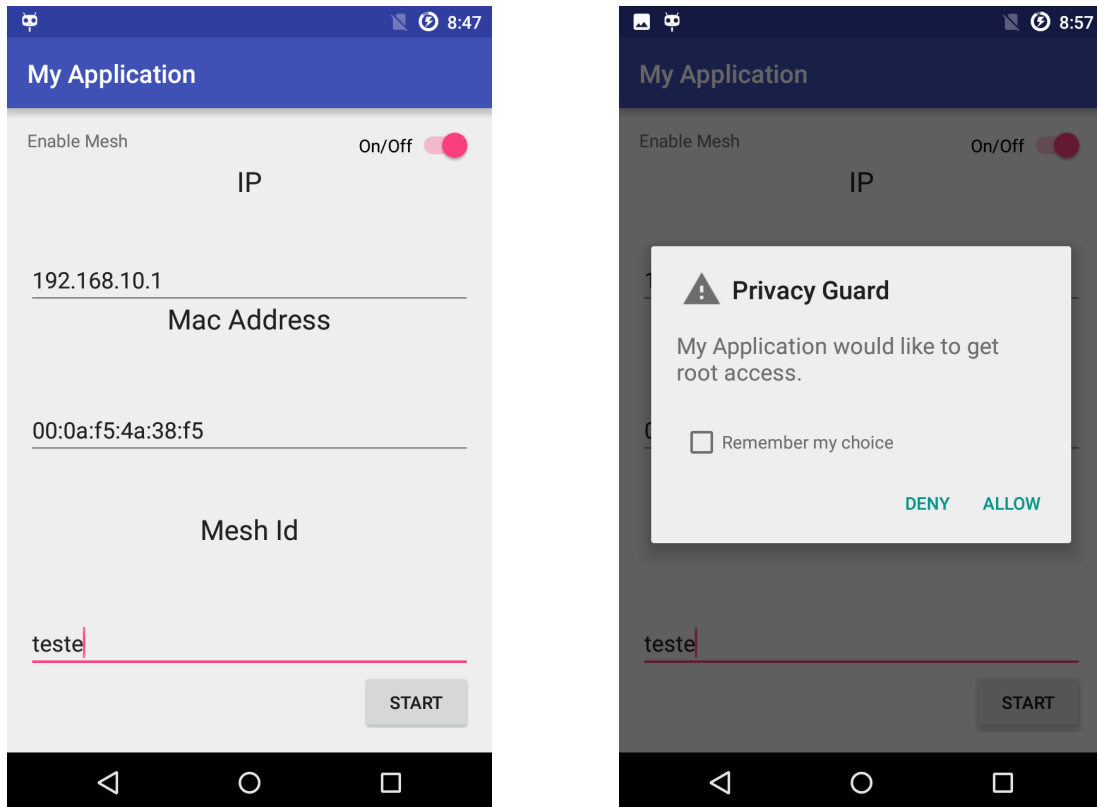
8:47

My Application

Enable Mesh

On/Off

IP

192.168.10.1

Mac Address

00:0a:f5:4a:38:f5

Mesh Id

teste

START

8:57

My Application

Enable Mesh

On/Off

IP

1

0

Privacy Guard

My Application would like to get root access.

Remember my choice

DENY

ALLOW

teste

START